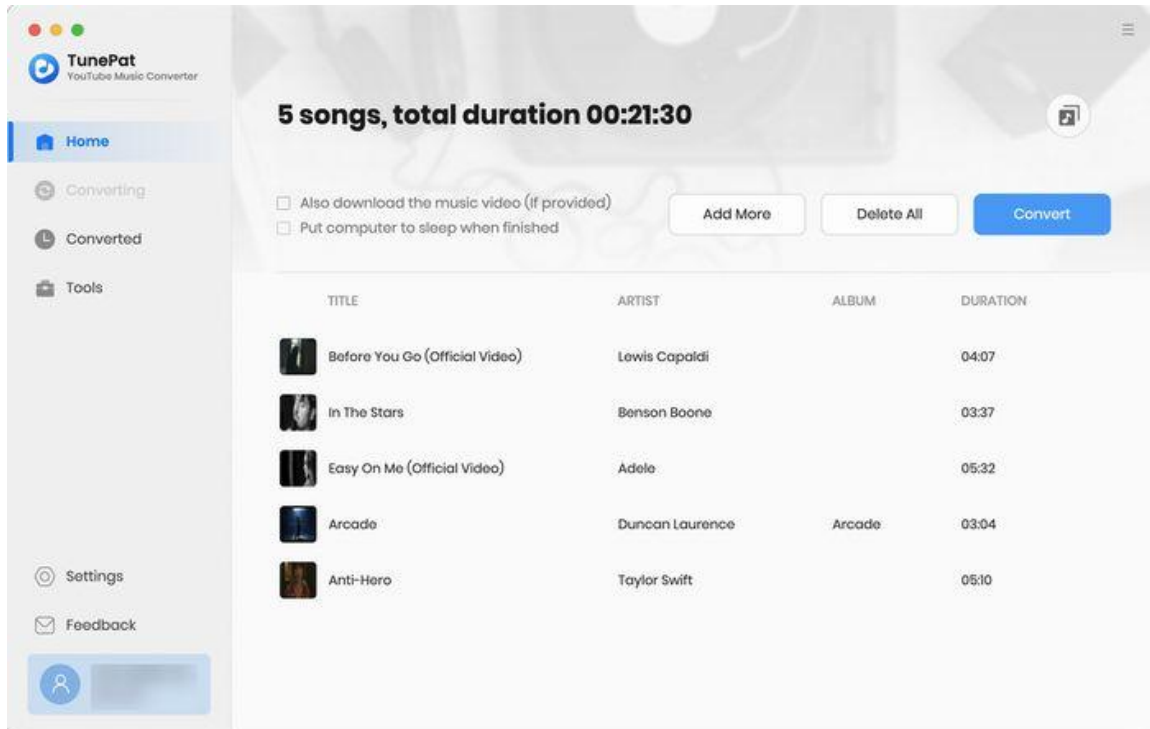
TunePat
YouTube Music Converter

Home
Converting
Converted
Tools

Settings
Feedback

5 songs, total duration 00:21:30

Also download the music video (If provided)
Put computer to sleep when finished

Add More
Delete All
Convert

| TITLE | ARTIST | ALBUM | DURATION |
|---|---|---|---|
| Before You Go (Official Video) | Lewis Capaldi | | 04:07 |
| In The Stars | Benson Boone | | 03:37 |
| Easy On Me (Official Video) | Adele | | 05:32 |
| Arcade | Duncan Laurence | Arcade | 03:04 |
| Anti-Hero | Taylor Swift | | 05:10 |